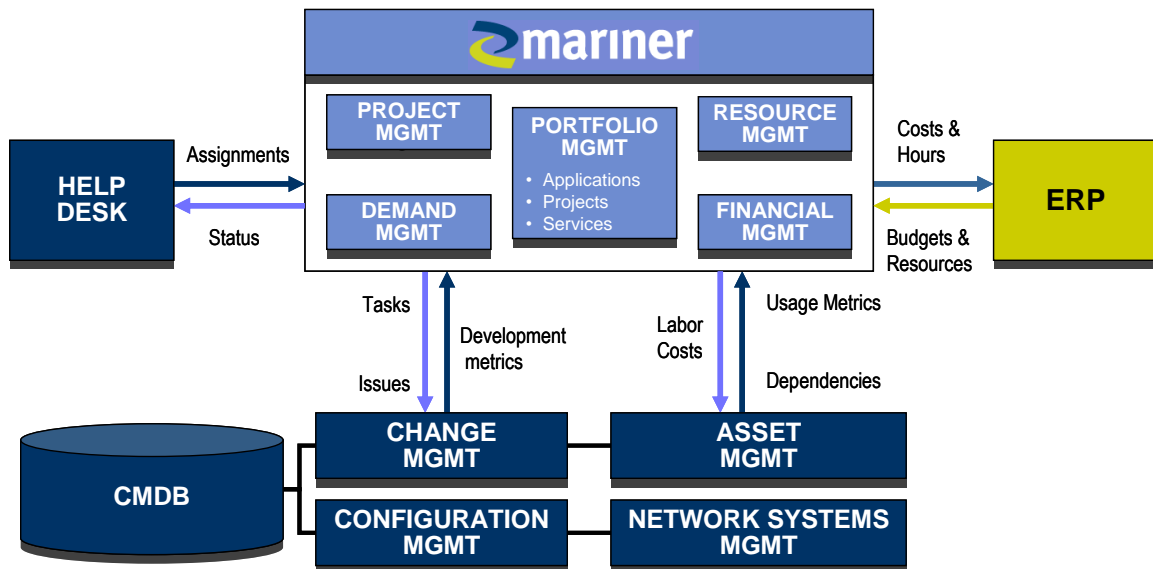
mariner

PROJECT MGMT

PORTFOLIO MGMT
• Applications
• Projects
• Services

RESOURCE MGMT

DEMAND MGMT

FINANCIAL MGMT

HELP DESK

Assignments

Status

Costs & Hours

ERP

Budgets & Resources

Tasks

Issues

Development metrics

Labor Costs

Usage Metrics

Dependencies

CMDB

CHANGE MGMT

ASSET MGMT

CONFIGURATION MGMT

NETWORK SYSTEMS MGMT